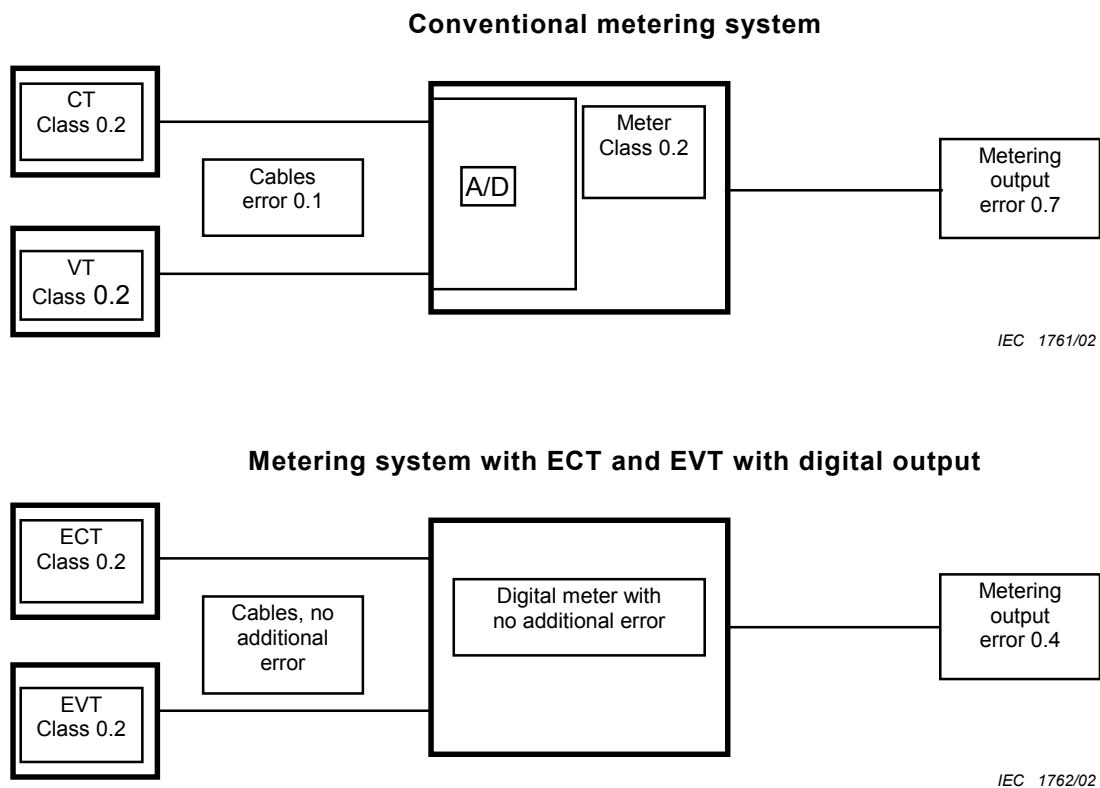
Conventional metering system

CT
Class 0.2

Cables
error 0.1

VT
Class 0.2

A/D

Meter
Class 0.2

Metering
output
error 0.7

IEC 1761/02

Metering system with ECT and EVT with digital output

ECT
Class 0.2

Cables, no
additional
error

EVT
Class 0.2

Digital meter with
no additional error

Metering
output
error 0.4

IEC 1762/02